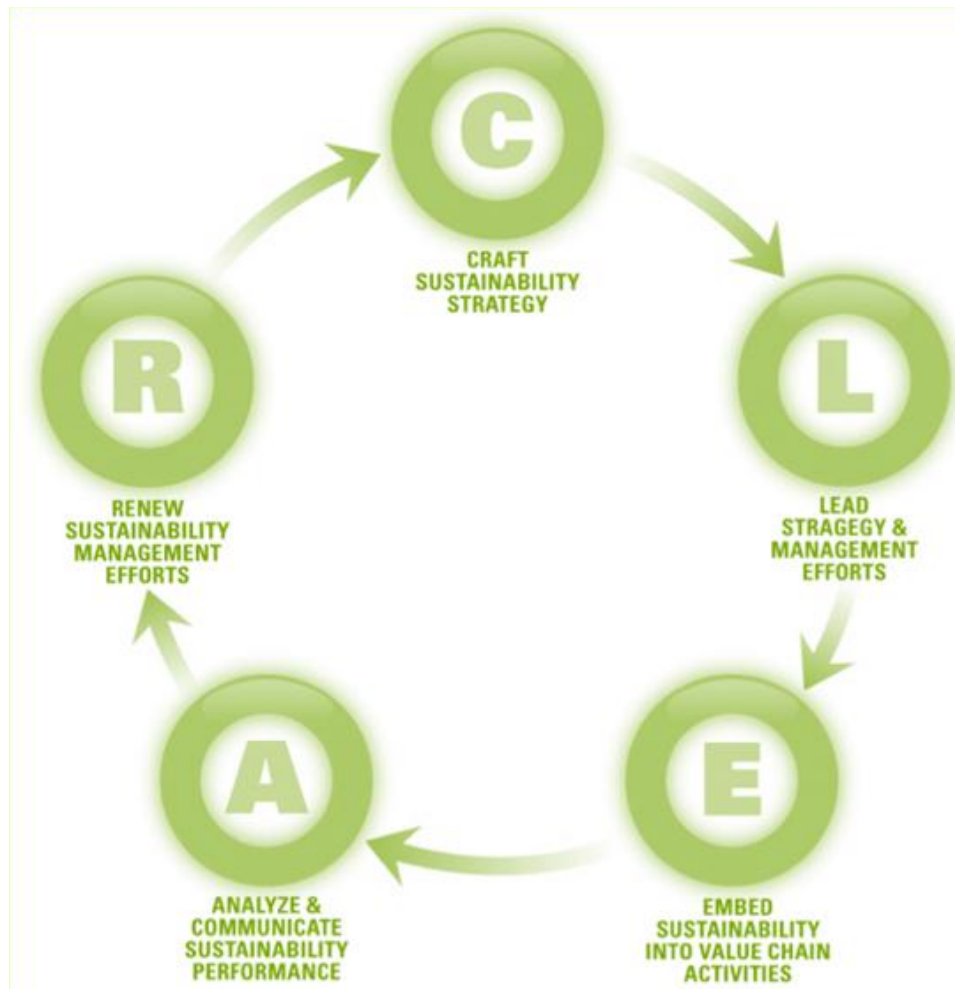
C

CRAFT SUSTAINABILITY STRATEGY

L

LEAD STRAGEGY & MANAGEMENT EFFORTS

E

EMBED SUSTAINABILITY INTO VALUE CHAIN ACTIVITIES

A

ANALYZE & COMMUNICATE SUSTAINABILITY PERFORMANCE

R

RENEW SUSTAINABILITY MANAGEMENT EFFORTS